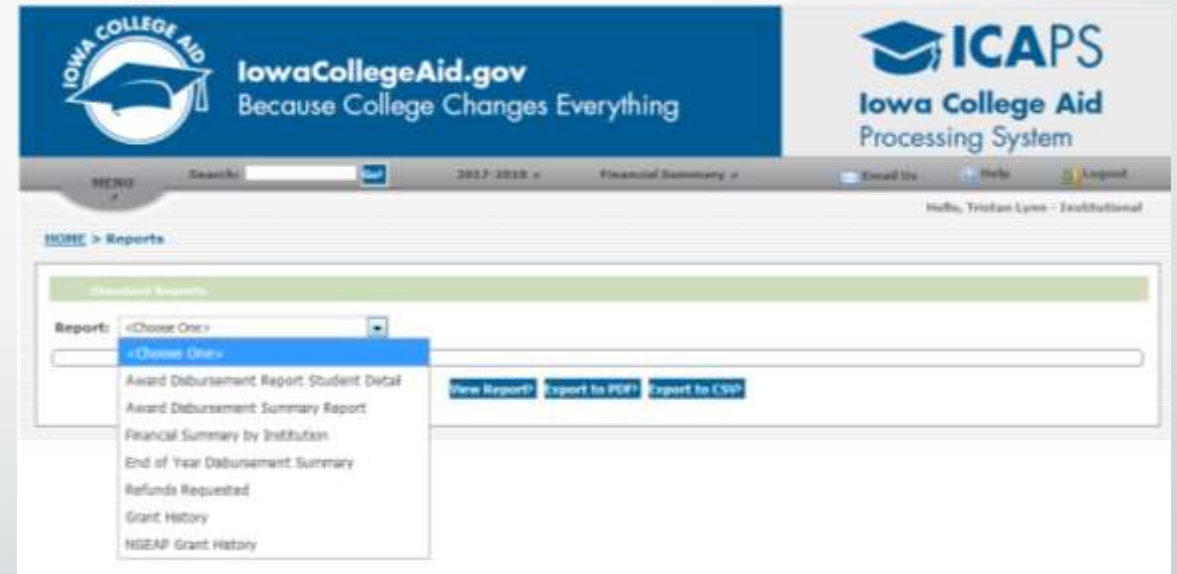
IOWA COLLEGE AID

IowaCollegeAid.gov
Because College Changes Everything

ICAPS
Iowa College Aid
Processing System

MENU
Search: Go!
2017-2018
Financial Summary
Email Us
Help
Logout

Hello, Tristan Lynn - Institutional

HOME > Reports

Standard Reports

Report: <Choose One>

<Choose One>
Award Disbursement Report Student Detail
Award Disbursement Summary Report
Financial Summary by Institution
End of Year Disbursement Summary
Refunds Requested
Grant History
NGEAP Grant History

View Report? Export to PDF? Export to CSV?